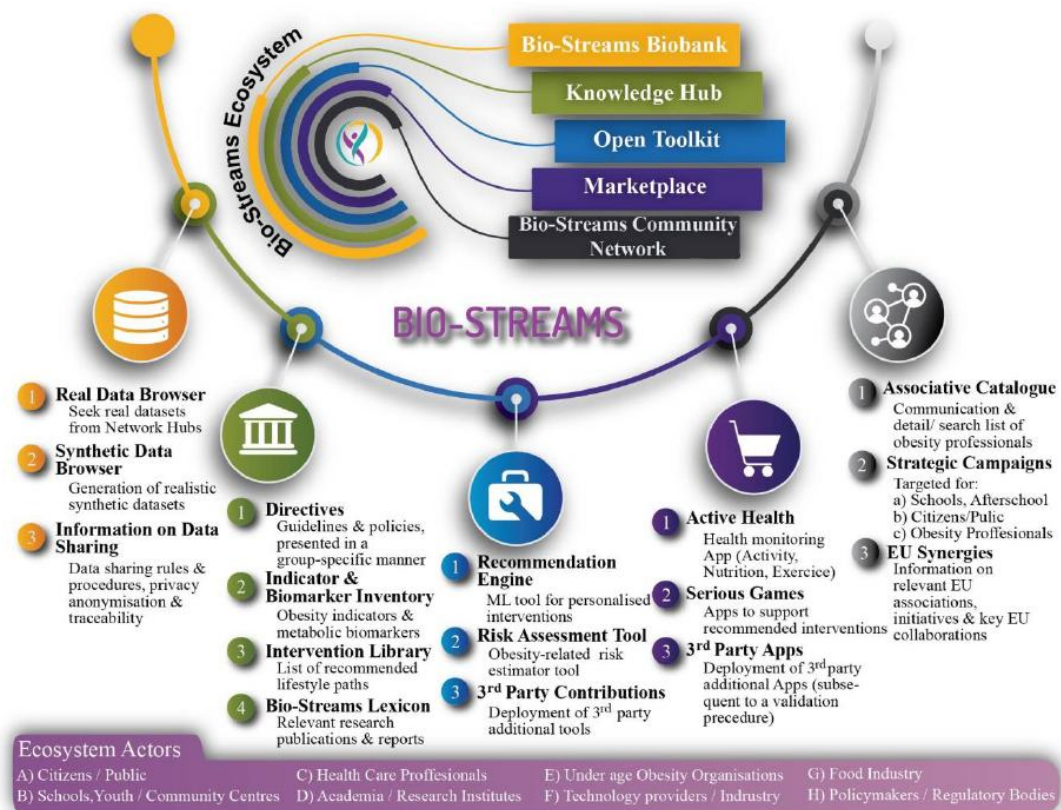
Bio-Streams Ecosystem

Bio-Streams Biobank
Knowledge Hub
Open Toolkit
Marketplace
Bio-Streams Community Network

BIO-STREAMS

1 Real Data Browser
Seek real datasets from Network Hubs
2 Synthetic Data Browser
Generation of realistic synthetic datasets
3 Information on Data Sharing
Data sharing rules & procedures, privacy anonymisation & traceability

1 Directives
Guidelines & policies, presented in a group-specific manner
2 Indicator & Biomarker Inventory
Obesity indicators & metabolic biomarkers
3 Intervention Library
List of recommended lifestyle paths
4 Bio-Streams Lexicon
Relevant research publications & reports

1 Recommendation Engine
ML tool for personalised interventions
2 Risk Assessment Tool
Obesity-related risk estimator tool
3 3$^{rd}$ Party Contributions
Deployment of 3$^{rd}$ party additional tools

1 Active Health
Health monitoring App (Activity, Nutrition, Exercice)
2 Serious Games
Apps to support recommended interventions
3 3$^{rd}$ Party Apps
Deployment of 3$^{rd}$party additional Apps (subsequent to a validation precedure)

1 Associative Catalogue
Communication & detail/ search list of obesity professionals
2 Strategic Campaigns
Targeted for:
a) Schools, Afterschool
b) Citizens/Pulic
c) Obesity Proffesionals
3 EU Synergies
Information on relevant EU associations, initiatives & key EU collaborations

Ecosystem Actors
A) Citizens / Public
B) Schools, Youth / Community Centres
C) Health Care Proffesionals
D) Academia / Research Institutes
E) Under age Obesity Organisations
F) Technology providers / Indrustry
G) Food Industry
H) Policymakers / Regulatory Bodies